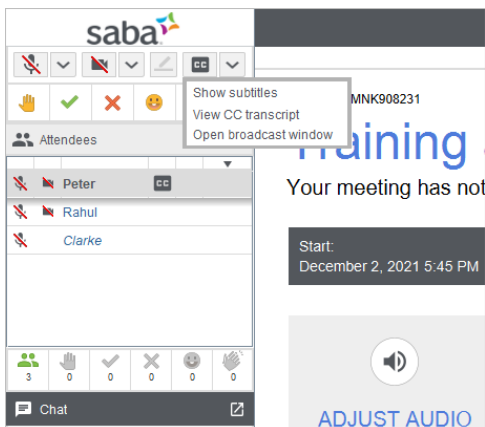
saba

CC

Show subtitles
View CC transcript
Open broadcast window

MNK908231

Attendees

Peter CC
Rahul
Clarke

Training

Your meeting has not

Start:
December 2, 2021 5:45 PM

3 0 0 0 0 0

Chat

ADJUST AUDIO